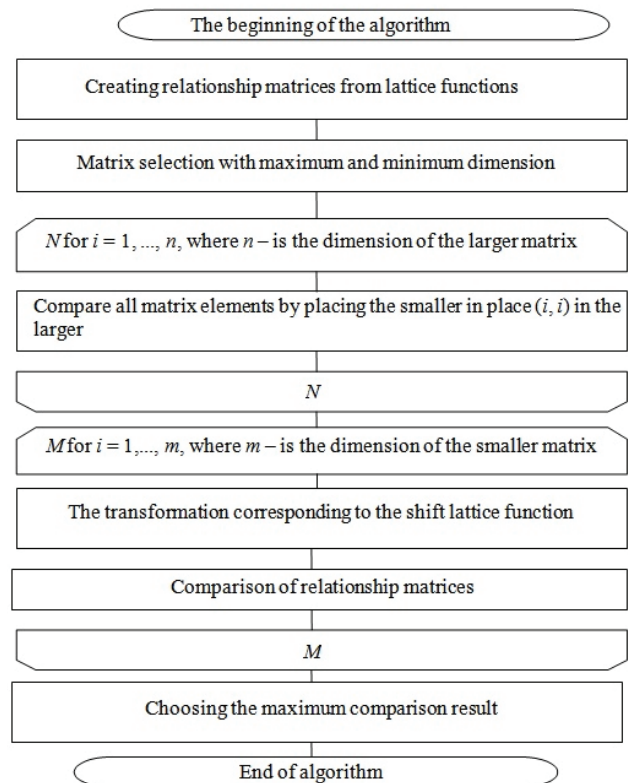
The beginning of the algorithm

Creating relationship matrices from lattice functions

Matrix selection with maximum and minimum dimension

$N$ for $i = 1, ..., n$, where $n$ – is the dimension of the larger matrix

Compare all matrix elements by placing the smaller in place $(i, i)$ in the larger

$N$

$M$ for $i = 1,..., m$, where $m$ – is the dimension of the smaller matrix

The transformation corresponding to the shift lattice function

Comparison of relationship matrices

$M$

Choosing the maximum comparison result

End of algorithm